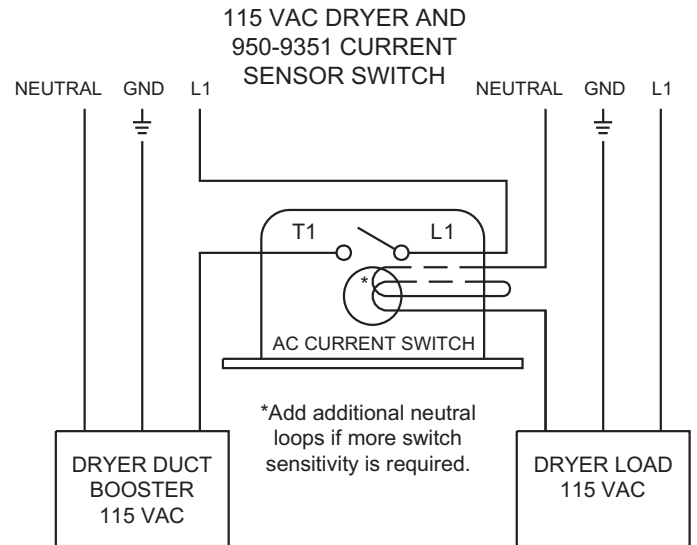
115 VAC DRYER AND 950-9351 CURRENT SENSOR SWITCH

NEUTRAL GND L1

NEUTRAL GND L1

T1 L1

*

AC CURRENT SWITCH

*Add additional neutral loops if more switch sensitivity is required.

DRYER DUCT BOOSTER 115 VAC

DRYER LOAD 115 VAC